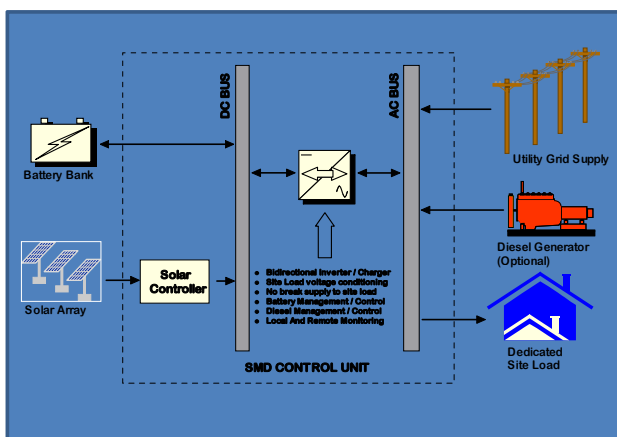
DC BUS

AC BUS

Battery Bank

Utility Grid Supply

Solar Controller

Diesel Generator (Optional)

Solar Array

- Bidirectional Inverter / Charger
- Site Load voltage conditioning
- No break supply to site load
- Battery Management / Control
- Diesel Management / Control
- Local And Remote Monitoring

Dedicated Site Load

SMD CONTROL UNIT